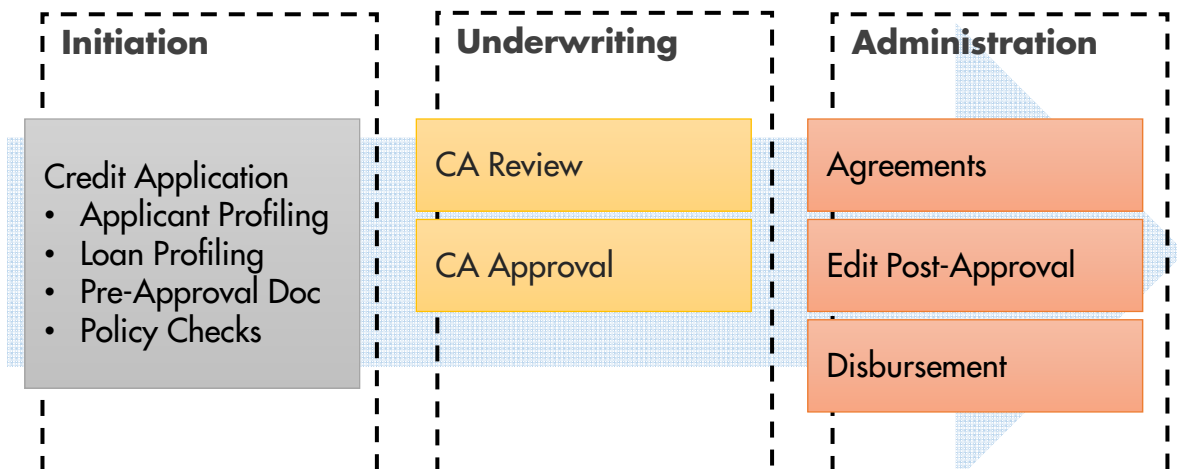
Initiation

Credit Application
- Applicant Profiling
- Loan Profiling
- Pre-Approval Doc
- Policy Checks

Underwriting

CA Review

CA Approval

Administration

Agreements

Edit Post-Approval

Disbursement